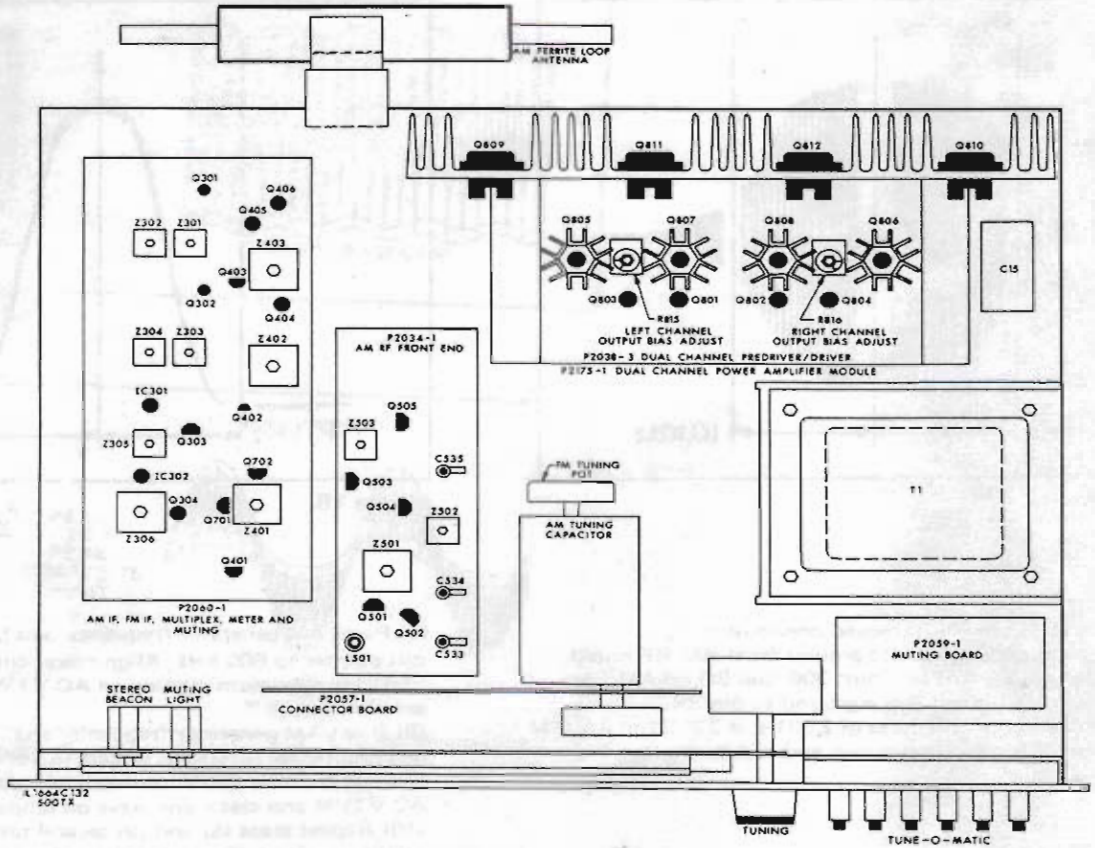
AM FERRITE LOOP ANTENNA

Q809
Q811
Q812
Q810

Q301
Q406
Q405
Z302
Z301
Z403
Q403
Q302
Q404
Z304
Z303
Z402
IC301
Q402
Z305
Q303
IC302
Q702
Q304
Q701
Z401
Z306
Q401

P2060-1
AM IF, FM IF, MULTIPLEX, METER AND MUTING

P2034-1
AM RF FRONT END
Q505
Z503
C535
Q503
Q504
Z502
Z501
C534
Q501
Q502
L501
C533

P2057-1
CONNECTOR BOARD

STEREO BEACON
MUTING LIGHT

Q805
Q807
Q808
Q806
Q803
Q801
Q802
Q804
R815
R816
LEFT CHANNEL OUTPUT BIAS ADJUST
RIGHT CHANNEL OUTPUT BIAS ADJUST
C15
P2038-3 DUAL CHANNEL PREDRIVER/DRIVER
P2175-1 DUAL CHANNEL POWER AMPLIFIER MODULE

FM TUNING POT
AM TUNING CAPACITOR

T1

P2059-1
MUTING BOARD

TUNING
TUNE-O-MATIC

R1664C132
500TX